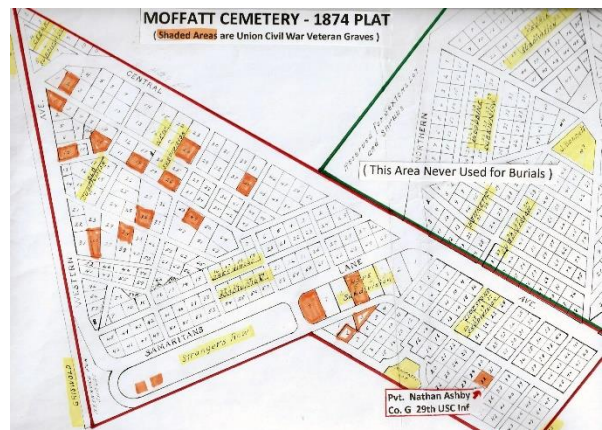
MOFFATT CEMETERY - 1874 PLAT

( Shaded Areas are Union Civil War Veteran Graves )

CENTRAL

NORTHERN

( This Area Never Used for Burials )

LANE

SAMARITANS

Strangers Row

AVE

Pvt. Nathan Ashby
Co. G 29th USC Inf